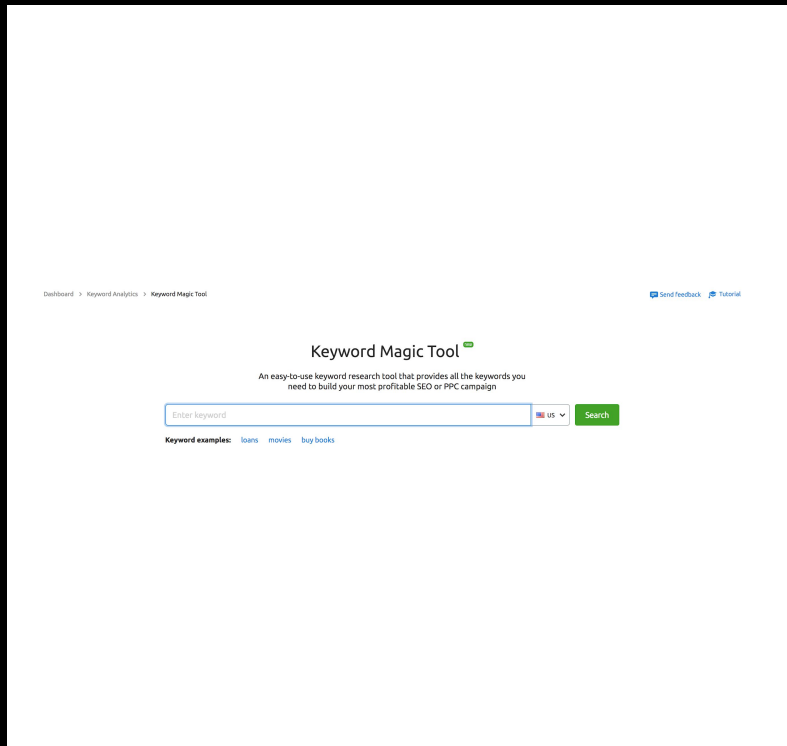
Dashboard > Keyword Analytics > Keyword Magic Tool

Send feedback Tutorial

Keyword Magic Tool new

An easy-to-use keyword research tool that provides all the keywords you need to build your most profitable SEO or PPC campaign

Enter keyword

US

Search

Keyword examples: loans movies buy books